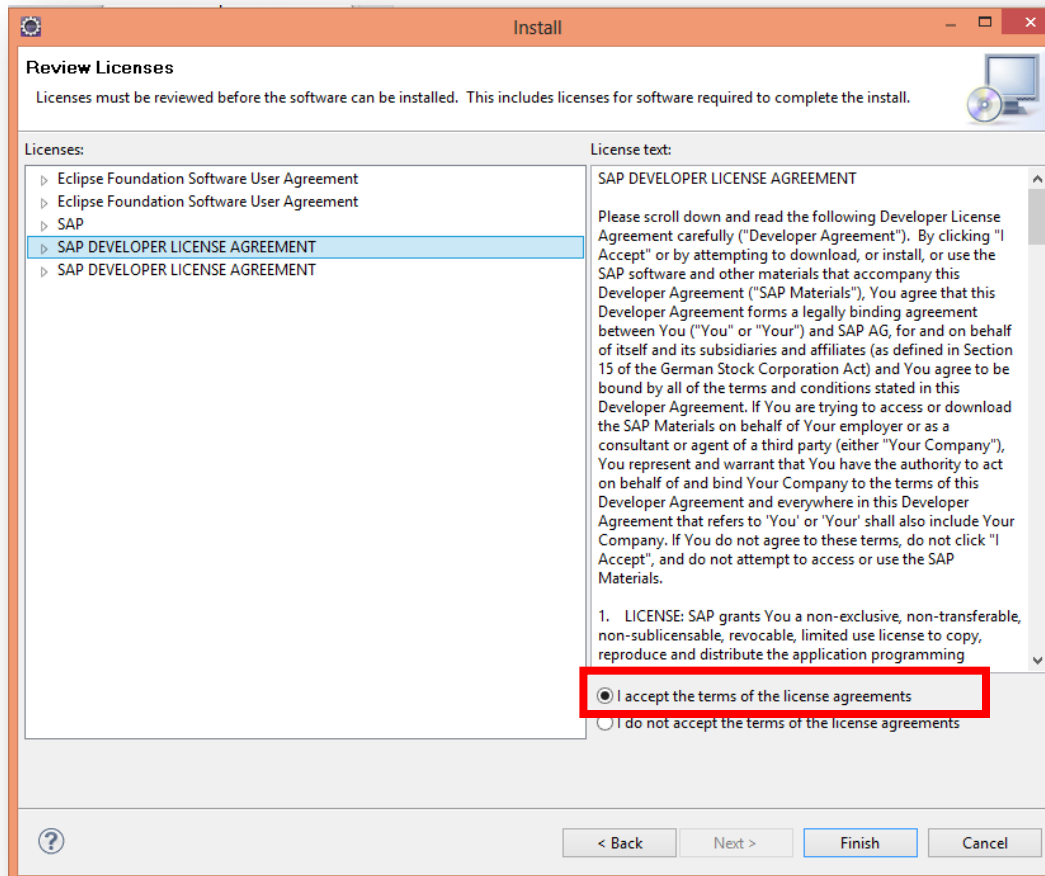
Install

Review Licenses

Licenses must be reviewed before the software can be installed. This includes licenses for software required to complete the install.

Licenses:

Eclipse Foundation Software User Agreement
Eclipse Foundation Software User Agreement
SAP
SAP DEVELOPER LICENSE AGREEMENT
SAP DEVELOPER LICENSE AGREEMENT

License text:

SAP DEVELOPER LICENSE AGREEMENT

Please scroll down and read the following Developer License Agreement carefully ("Developer Agreement"). By clicking "I Accept" or by attempting to download, or install, or use the SAP software and other materials that accompany this Developer Agreement ("SAP Materials"), You agree that this Developer Agreement forms a legally binding agreement between You ("You" or "Your") and SAP AG, for and on behalf of itself and its subsidiaries and affiliates (as defined in Section 15 of the German Stock Corporation Act) and You agree to be bound by all of the terms and conditions stated in this Developer Agreement. If You are trying to access or download the SAP Materials on behalf of Your employer or as a consultant or agent of a third party (either "Your Company"), You represent and warrant that You have the authority to act on behalf of and bind Your Company to the terms of this Developer Agreement and everywhere in this Developer Agreement that refers to 'You' or 'Your' shall also include Your Company. If You do not agree to these terms, do not click "I Accept", and do not attempt to access or use the SAP Materials.

1. LICENSE: SAP grants You a non-exclusive, non-transferable, non-sublicensable, revocable, limited use license to copy, reproduce and distribute the application programming

I accept the terms of the license agreements
I do not accept the terms of the license agreements

< Back
Next >
Finish
Cancel